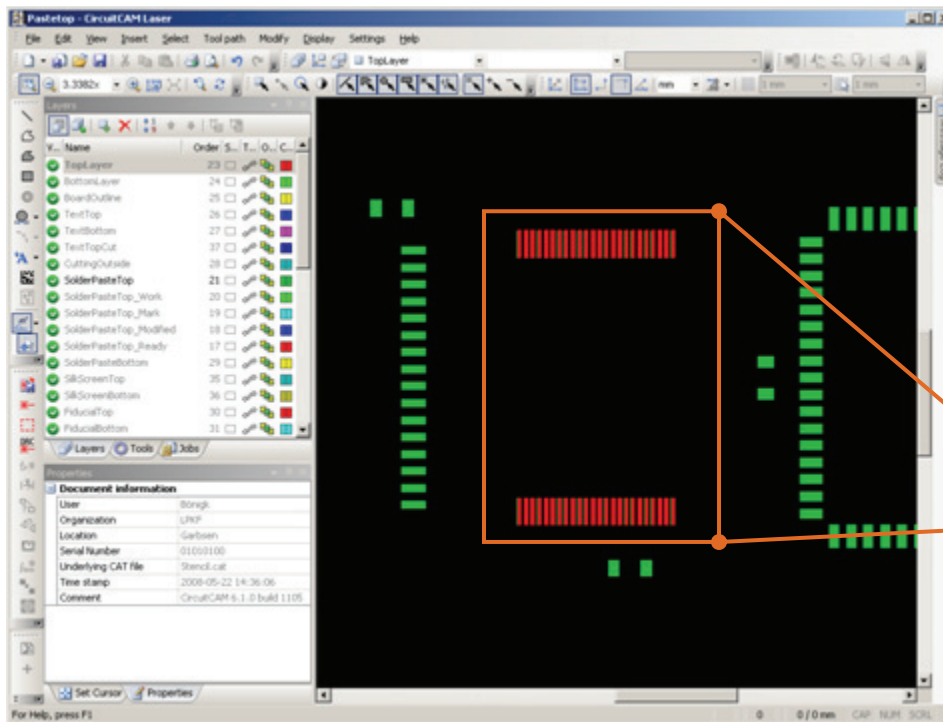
Pastetop - CircuitCAM Laser

File Edit View Insert Select Tool path Modify Display Settings Help

TopLayer

3.3382x

mm

Layers

| V... | Name | Order | S... | T... | O... | C... |
|---|---|---|---|---|---|---|
| | TopLayer | 23 | | | | |
| | BottomLayer | 24 | | | | |
| | BoardOutline | 25 | | | | |
| | TextTop | 26 | | | | |
| | TextBottom | 27 | | | | |
| | TextTopCut | 37 | | | | |
| | CuttingOutside | 28 | | | | |
| | SolderPasteTop | 21 | | | | |
| | SolderPasteTop_Work | 20 | | | | |
| | SolderPasteTop_Mark | 19 | | | | |
| | SolderPasteTop_Modified | 18 | | | | |
| | SolderPasteTop_Ready | 17 | | | | |
| | SolderPasteBottom | 29 | | | | |
| | SilkScreenTop | 35 | | | | |
| | SilkScreenBottom | 36 | | | | |
| | FiducialTop | 30 | | | | |
| | FiducialBottom | 31 | | | | |

Layers Tools Jobs

Properties

Document information

| | |
|---|---|
| User | Bönigk |
| Organization | LPKF |
| Location | Garbsen |
| Serial Number | 01010100 |
| Underlying CAT file | Stencil.cat |
| Time stamp | 2008-05-22 14:36:06 |
| Comment | CircuitCAM 6.1.0 build 1105 |

Set Cursor Properties

For Help, press F1

0 0 / 0 mm CAP NUM SCRL